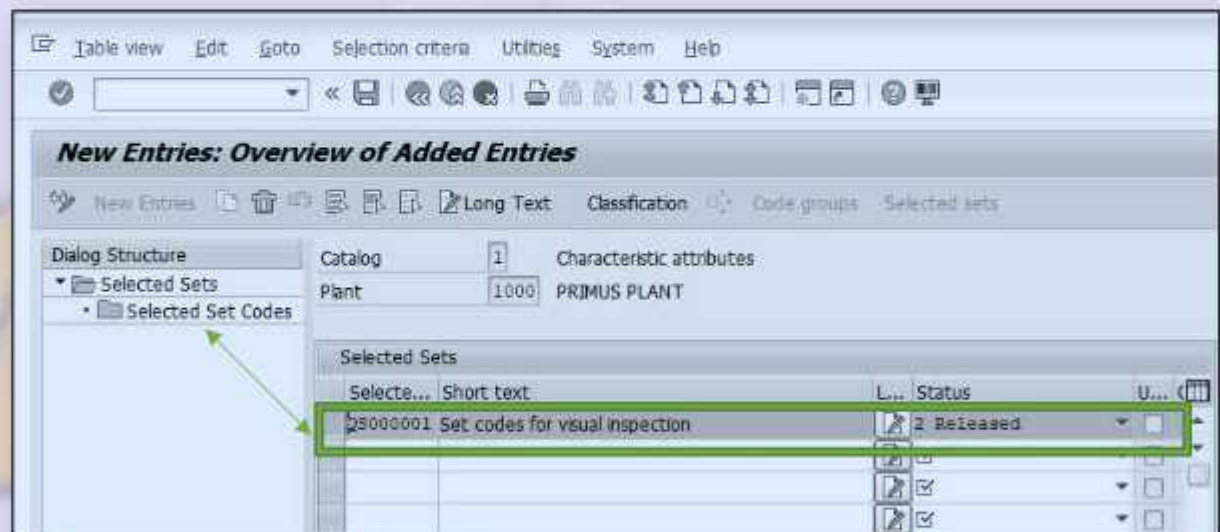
Table view Edit Goto Selection criteria Utilities System Help

New Entries: Overview of Added Entries

New Entries Long Text Classification Code groups Selected sets

Dialog Structure
Selected Sets
Selected Set Codes

Catalog 1 Characteristic attributes
Plant 1000 PRIMUS PLANT

Selected Sets

| Selecte... | Short text | L... | Status | U... |
|---|---|---|---|---|
| 28000001 | Set codes for visual inspection | | 2 Released | |
| | | | | |
| | | | | |
| | | | | |